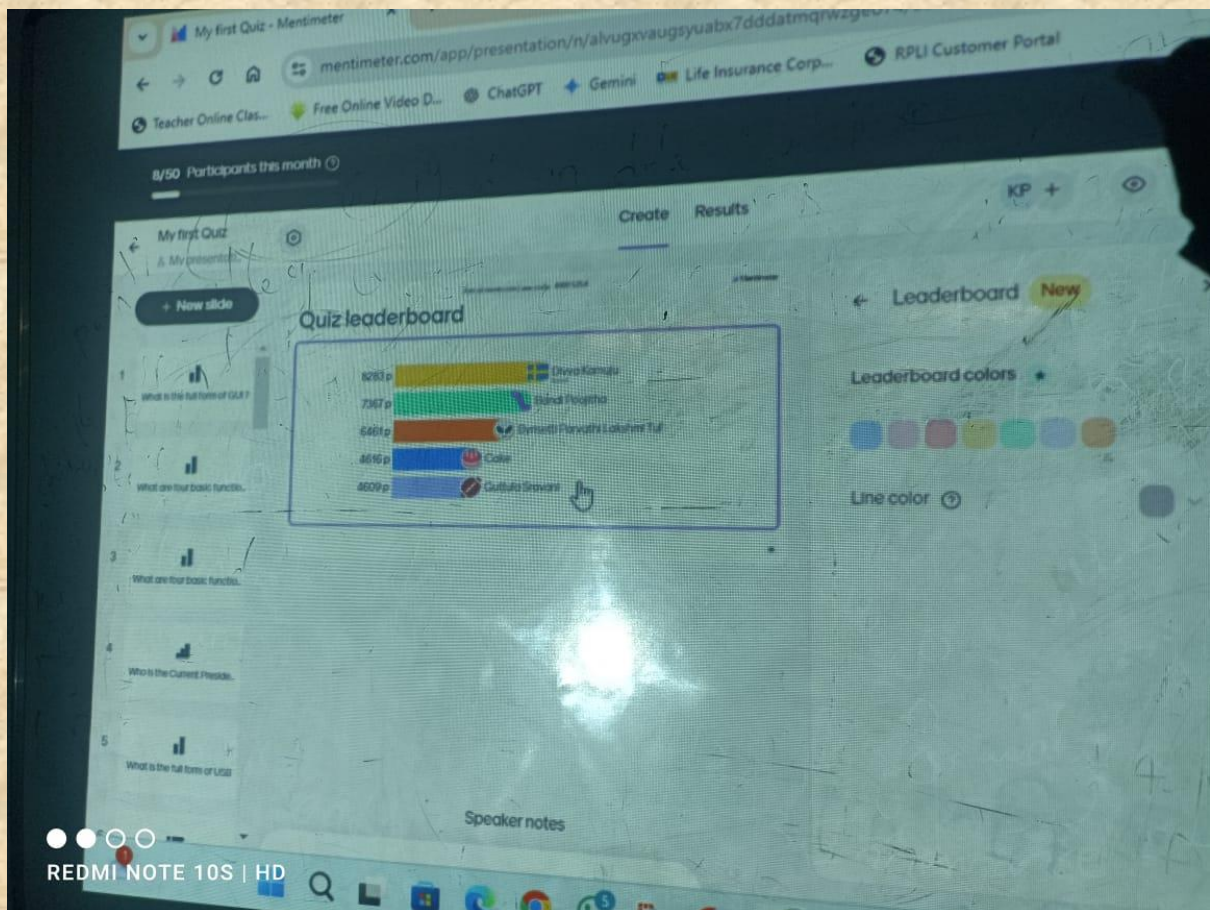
My first Quiz - Mentimeter

mentimeter.com/app/presentation/n/alvugxvaugsyuabx7dddatmqrw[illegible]

Teacher Online Clas... Free Online Video D... ChatGPT Gemini Life Insurance Corp... RPLI Customer Portal

8/50 Participants this month

KP +

My first Quiz
& My presentations

Create Results

+ New slide

1 What is the full form of GUI?

2 What are four basic functio...

3 What are four basic functio...

4 Who is the Current Preside...

5 What is the full form of USB

Quiz leaderboard

| | |
|---|---|
| 8283 p | Divya Kamala |
| 7367 p | Bandi Pooja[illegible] |
| 6461 p | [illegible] Parvathi Lakshmi Tul |
| 4616 p | Coke |
| 4609 p | Guttula Sravani |

Leaderboard New

Leaderboard colors

Line color

Speaker notes

REDMI NOTE 10S | HD